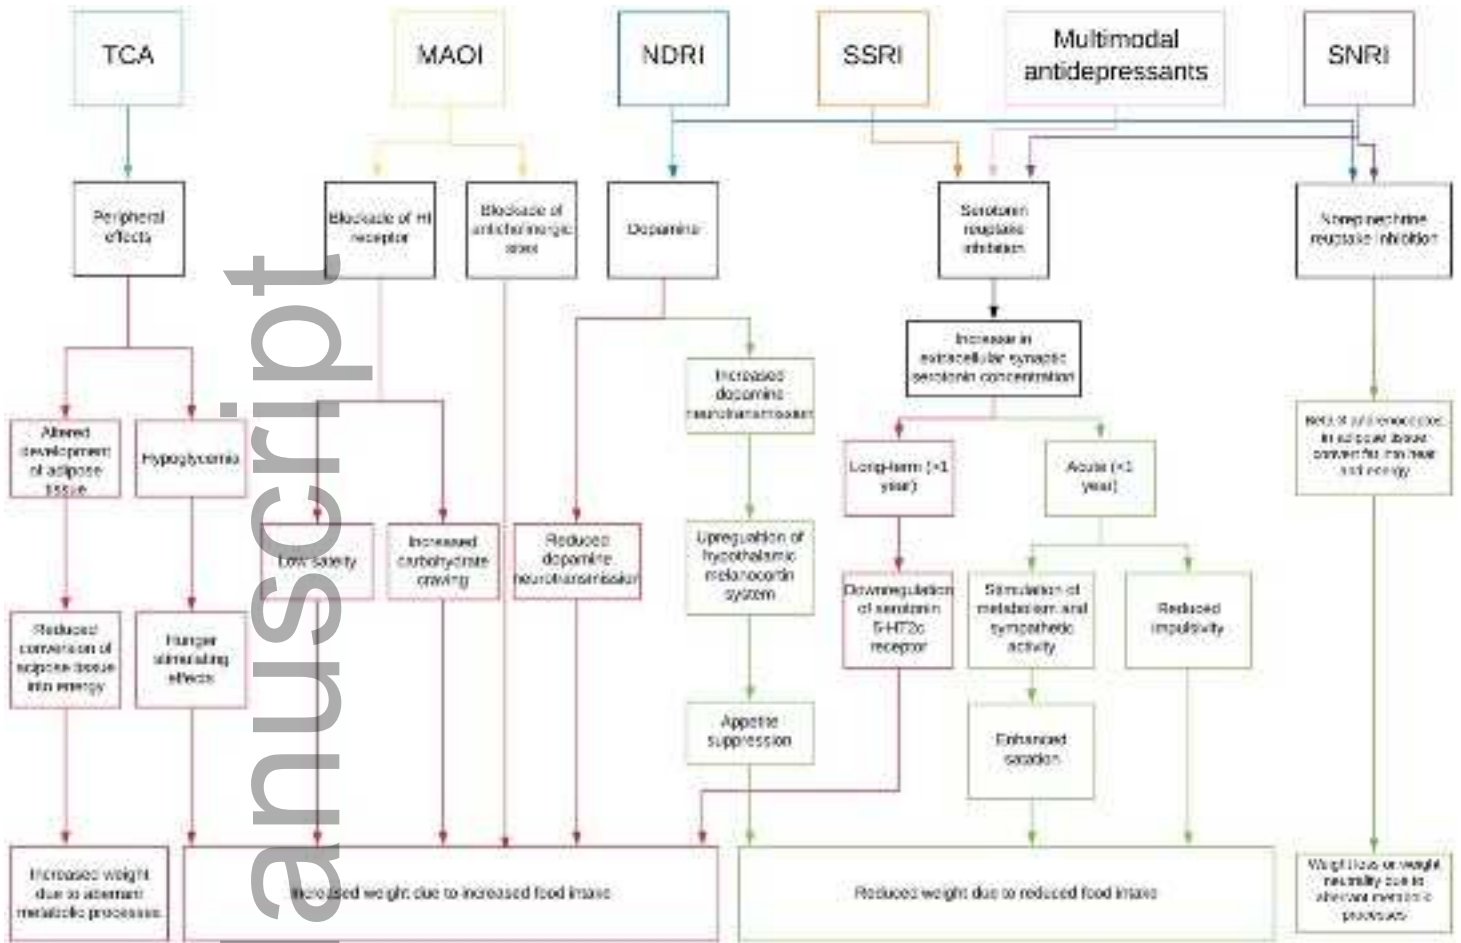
TCA

MAOI

NDRI

SSRI

Multimodal antidepressants

SNRI

Peripheral effects

Blockade of H1 receptor

Blockade of anticholinergic sites

Dopamine

Serotonin reuptake inhibition

Norepinephrine reuptake inhibition

Increase in extracellular synaptic serotonin concentration

Altered development of adipose tissue

Hypoglycemia

Increased dopamine neurotransmission

Long-term (>1 year)

Acute (<1 year)

Reduced conversion of adipose tissue into energy

Low satiety

Increased carbohydrate craving

Reduced dopamine neurotransmission

Upregulation of hypothalamic melanocortin system

Downregulation of serotonin 5-HT2c receptor

Stimulation of metabolism and sympathetic activity

Reduced impulsivity

Hunger stimulating effects

Appetite suppression

Enhanced satiation

Increased weight due to aberrant metabolic processes

Increased weight due to increased food intake

Reduced weight due to reduced food intake

Weight loss or weight neutrality due to aberrant metabolic processes

anuscript